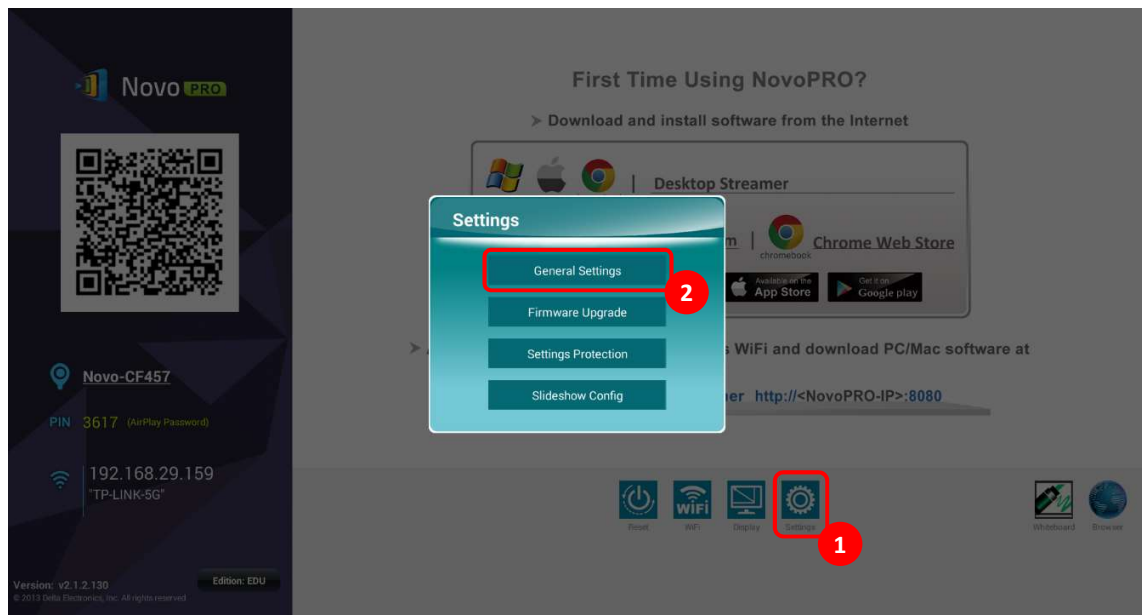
Novo PRO

Novo-CF457

PIN 3617 (AirPlay Password)

192.168.29.159
"TP-LINK-5G"

Version: v2.1.2.130
© 2013 Delta Electronics, Inc. All rights reserved.

Edition: EDU

First Time Using NovoPRO?

➤ Download and install software from the Internet

Desktop Streamer

m | chromebook Chrome Web Store

Available on the App Store

Get it on Google play

➤ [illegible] s WiFi and download PC/Mac software at

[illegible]er http://<NovoPRO-IP>:8080

Settings

General Settings

2

Firmware Upgrade

Settings Protection

Slideshow Config

WiFi

Reset

WiFi

Display

Settings

1

Whiteboard

Browser